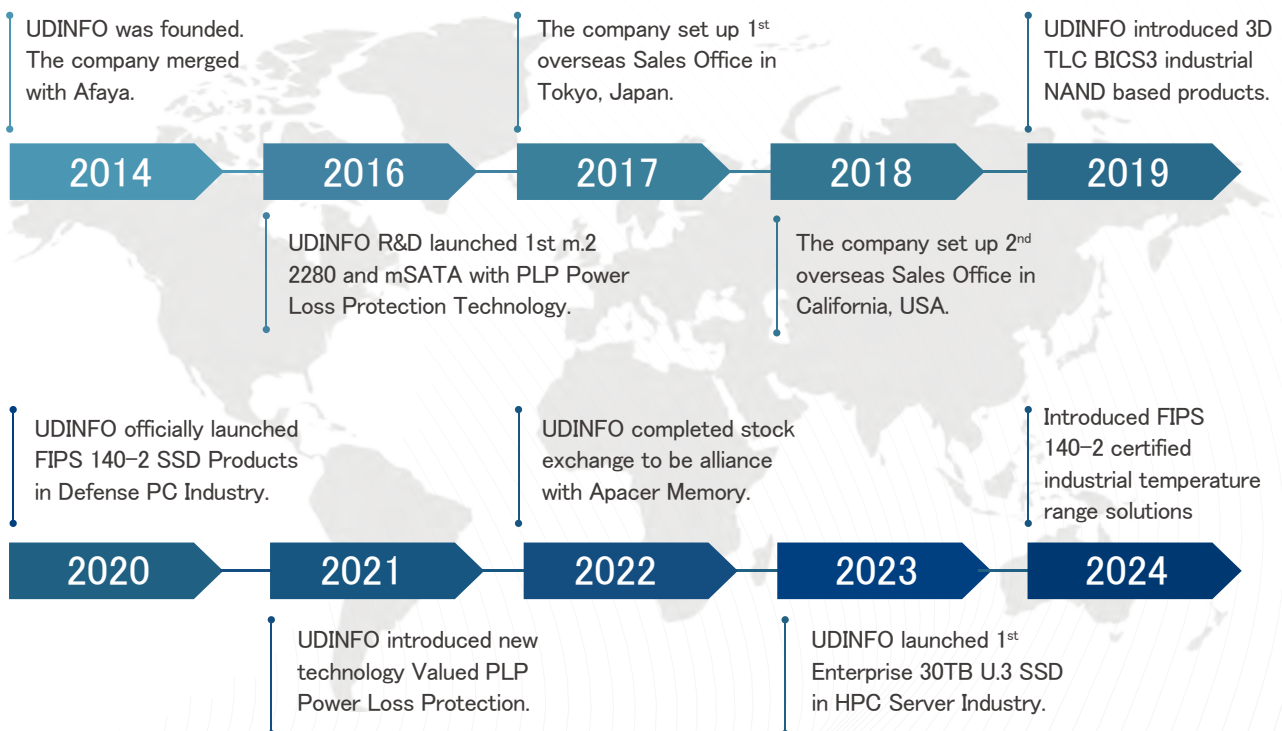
UDINFO was founded. The company merged with Afaya.

The company set up 1$^{st}$ overseas Sales Office in Tokyo, Japan.

UDINFO introduced 3D TLC BICS3 industrial NAND based products.

2014

2016

2017

2018

2019

UDINFO R&D launched 1st m.2 2280 and mSATA with PLP Power Loss Protection Technology.

The company set up 2$^{nd}$ overseas Sales Office in California, USA.

UDINFO officially launched FIPS 140-2 SSD Products in Defense PC Industry.

UDINFO completed stock exchange to be alliance with Apacer Memory.

Introduced FIPS 140-2 certified industrial temperature range solutions

2020

2021

2022

2023

2024

UDINFO introduced new technology Valued PLP Power Loss Protection.

UDINFO launched 1$^{st}$ Enterprise 30TB U.3 SSD in HPC Server Industry.